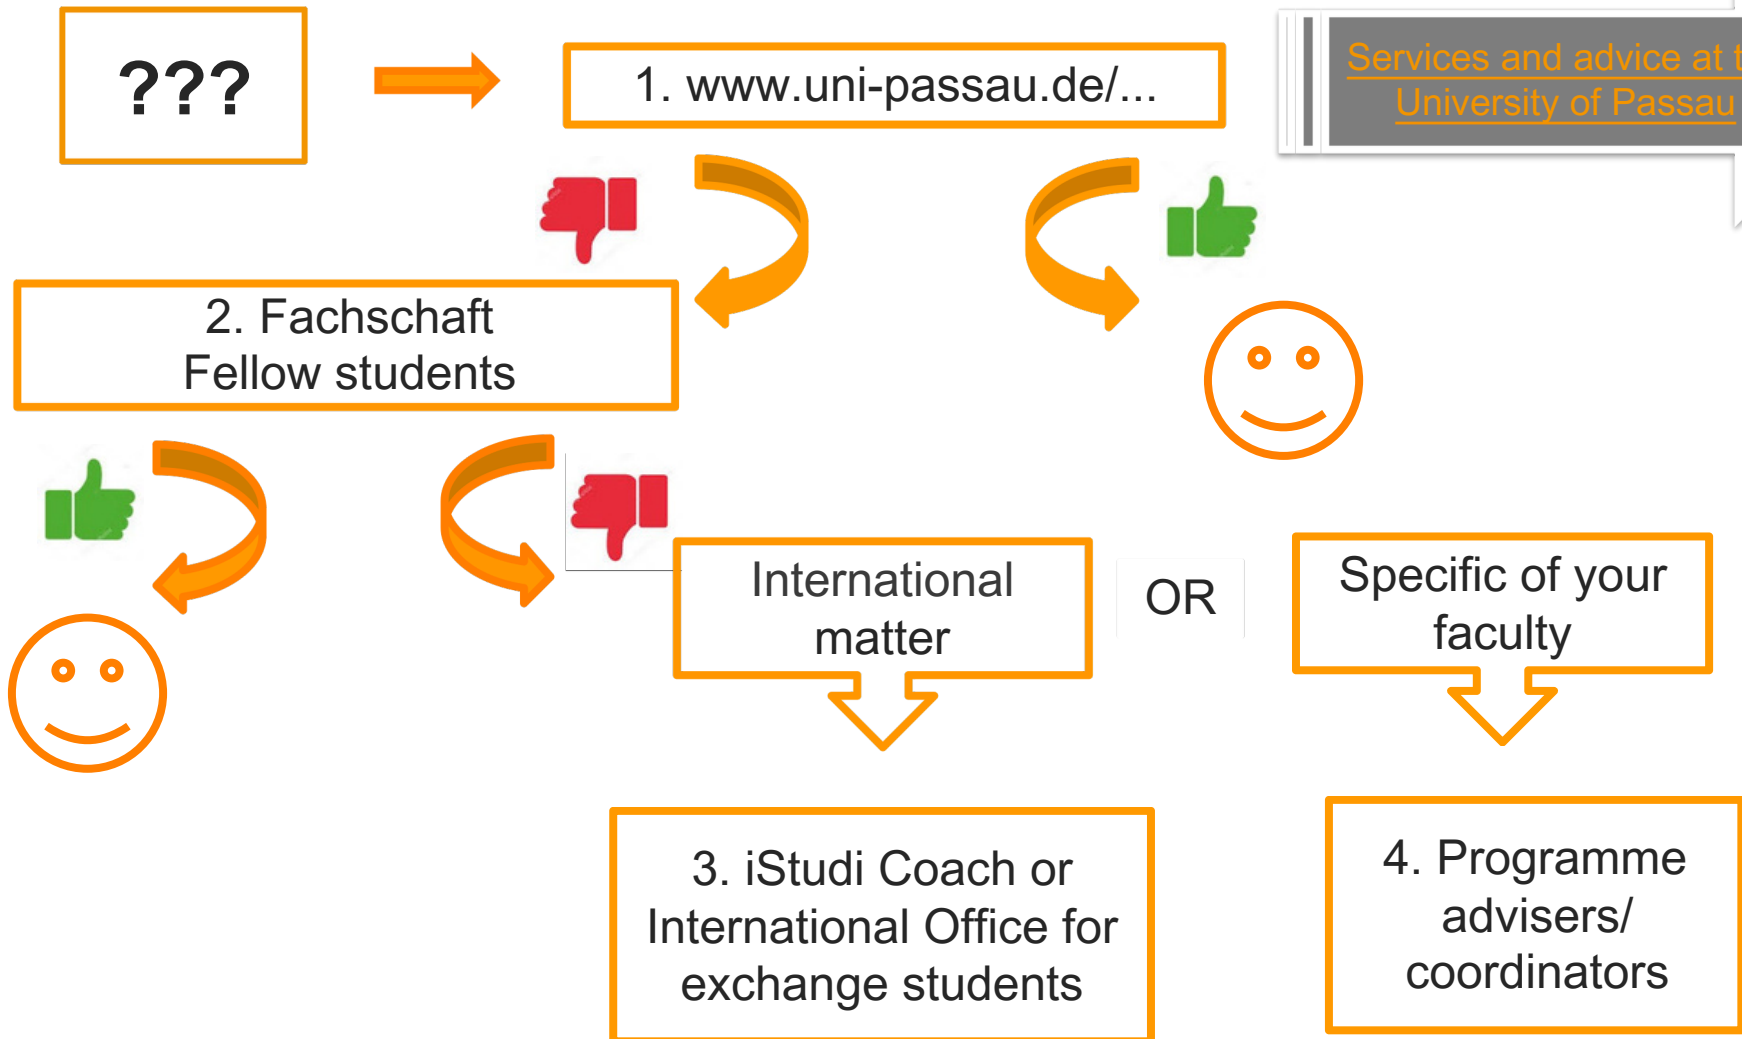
???

1. www.uni-passau.de/...

Services and advice at t
University of Passau

2. Fachschaft
Fellow students

International matter

OR

Specific of your faculty

3. iStudi Coach or International Office for exchange students

4. Programme advisers/ coordinators